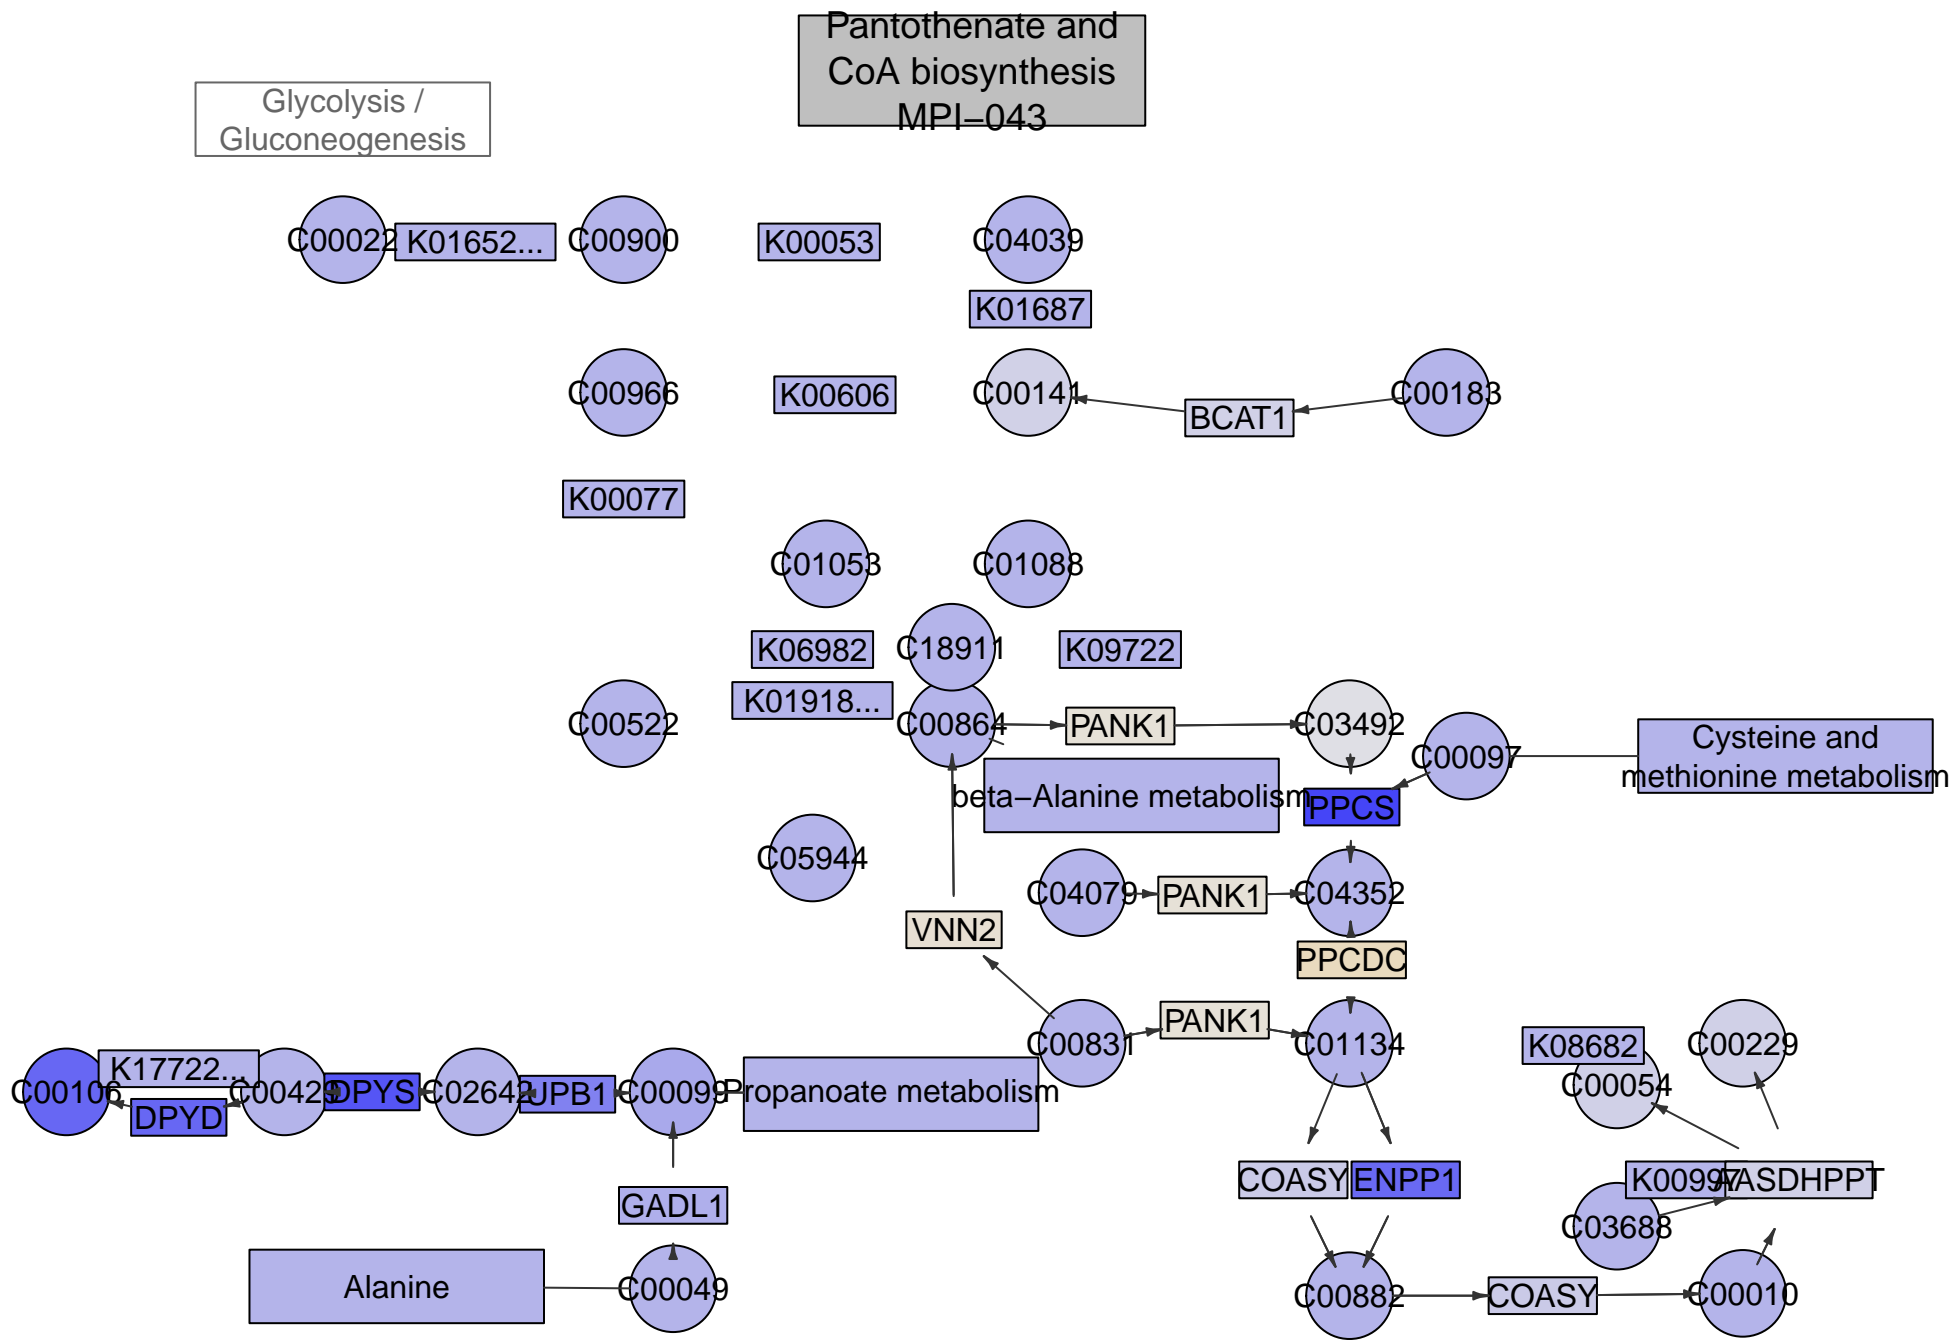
Pantothenate and CoA biosynthesis MPI−043

Glycolysis / Gluconeogenesis

C00022 K01652... C00900 K00053 C04039

K01687

C00966 K00606 C00141 BCAT1 C00183

K00077

C01053 C01088

K06982 C18911 K09722

K01918...

C00522 C00864 PANK1 C03492 C00097 Cysteine and methionine metabolism

beta−Alanine metabolism PPCS

C05944

C04079 PANK1 C04352

VNN2

PPCDC

C00831 PANK1 C01134

K08682 C00229

C00054

K17722...

C00106 C00429 DPYS C02642 UPB1 C00099 Propanoate metabolism

DPYD

COASY ENPP1

K00997 AASDHPPT

C03688

GADL1

Alanine C00049 C00882 COASY C00010